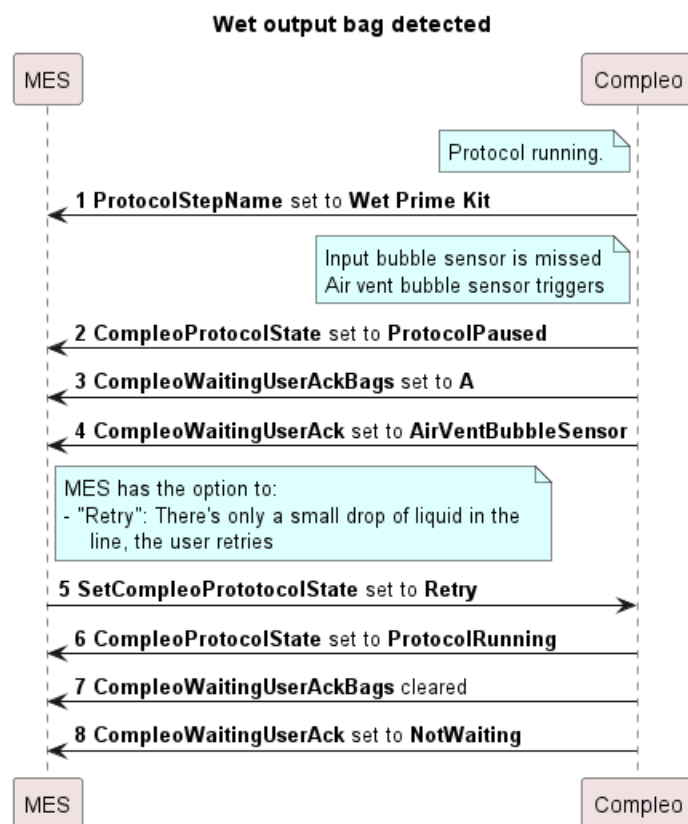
Wet output bag detected

MES

Compleo

Protocol running.

1 ProtocolStepName set to Wet Prime Kit

Input bubble sensor is missed
Air vent bubble sensor triggers

2 CompleoProtocolState set to ProtocolPaused

3 CompleoWaitingUserAckBags set to A

4 CompleoWaitingUserAck set to AirVentBubbleSensor

MES has the option to:
- "Retry": There's only a small drop of liquid in the line, the user retries

5 SetCompleoProtocolState set to Retry

6 CompleoProtocolState set to ProtocolRunning

7 CompleoWaitingUserAckBags cleared

8 CompleoWaitingUserAck set to NotWaiting

MES

Compleo